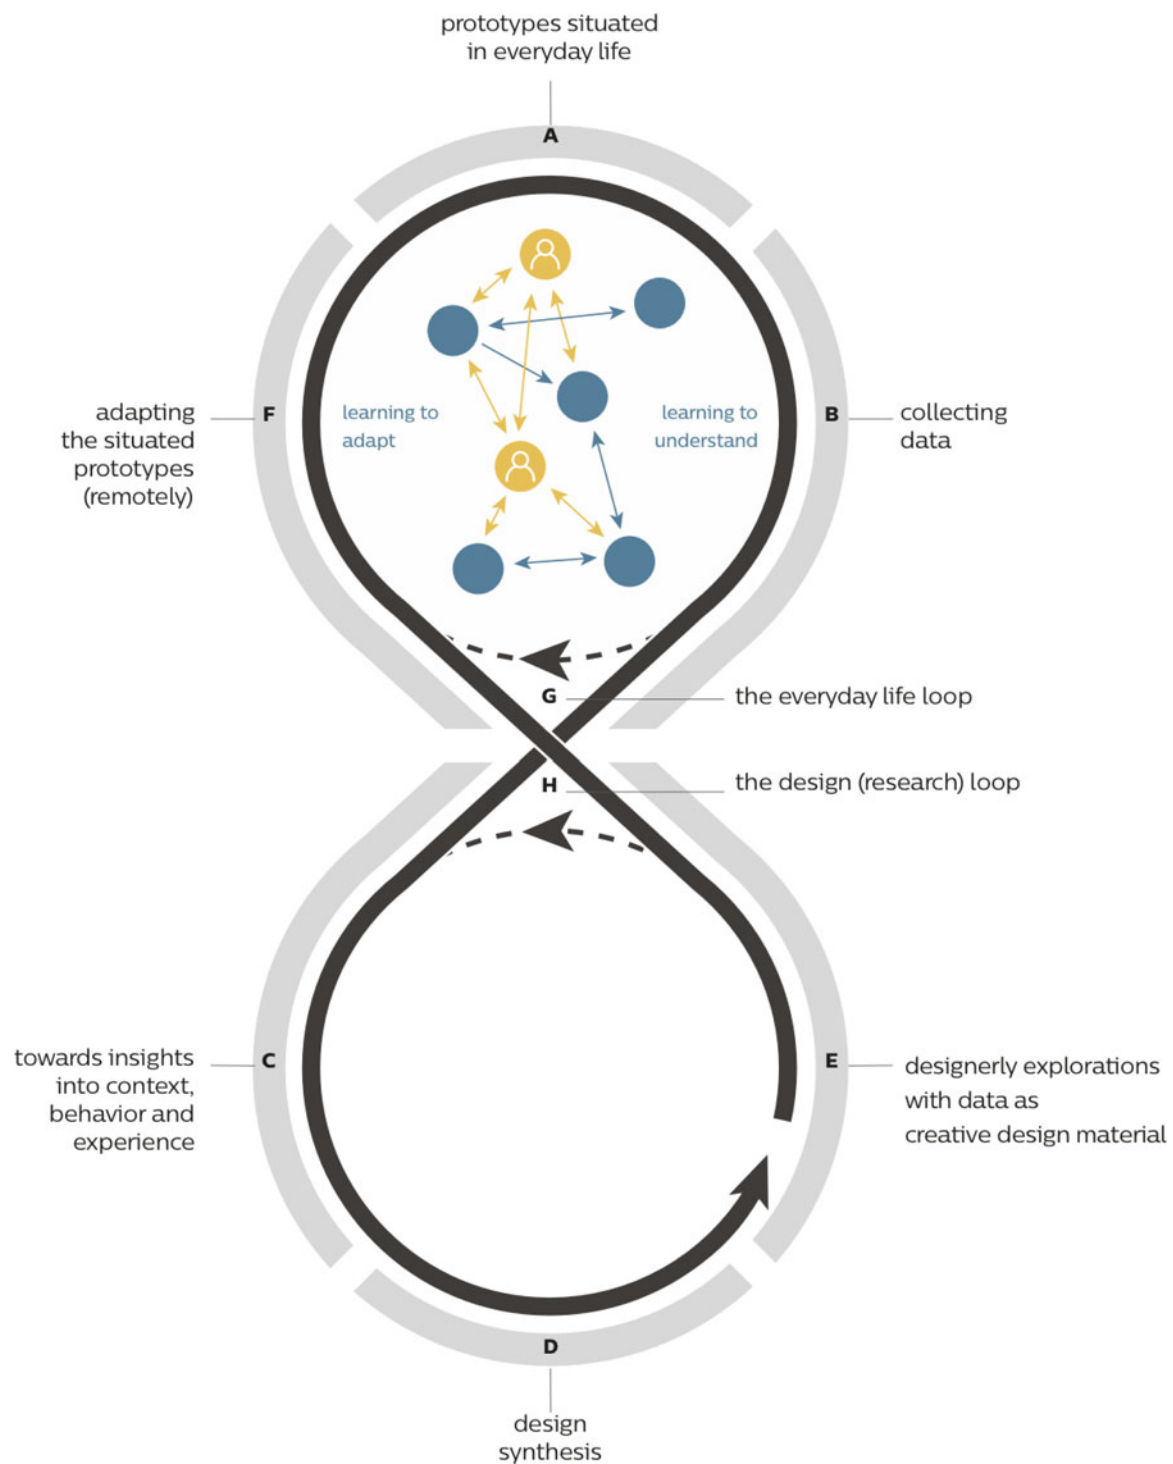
prototypes situated in everyday life

A

adapting the situated prototypes (remotely)

F

learning to adapt

learning to understand

B

collecting data

G

the everyday life loop

H

the design (research) loop

towards insights into context, behavior and experience

C

E

designerly explorations with data as creative design material

D

design synthesis